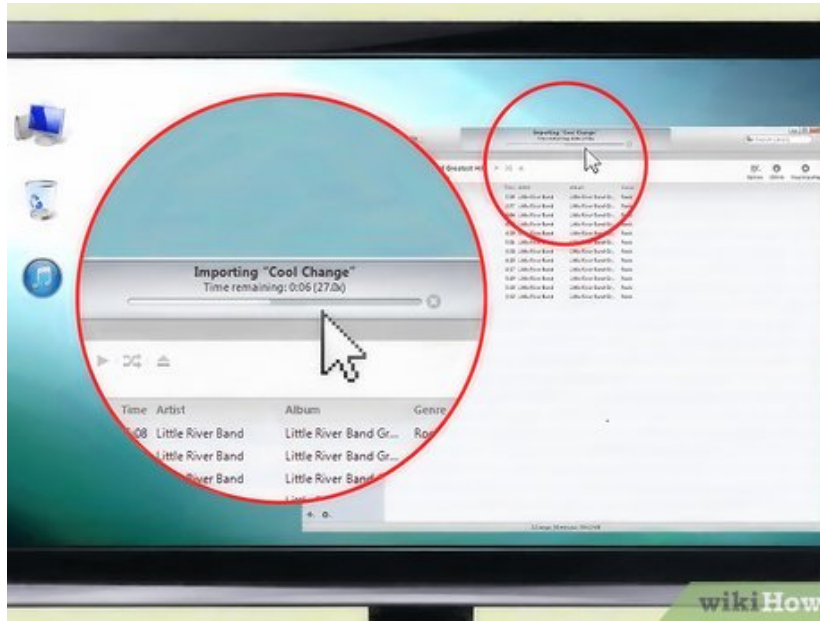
Importing "Cool Change"
Time remaining: 0:06 (27.0x)

Time Artist Album Genre
5:08 Little River Band Little River Band Gr... Ro
Little River Band Little River Band Gr...
River Band Little River Band

Importing "Cool Change"

Greatest Hi

wikiHow